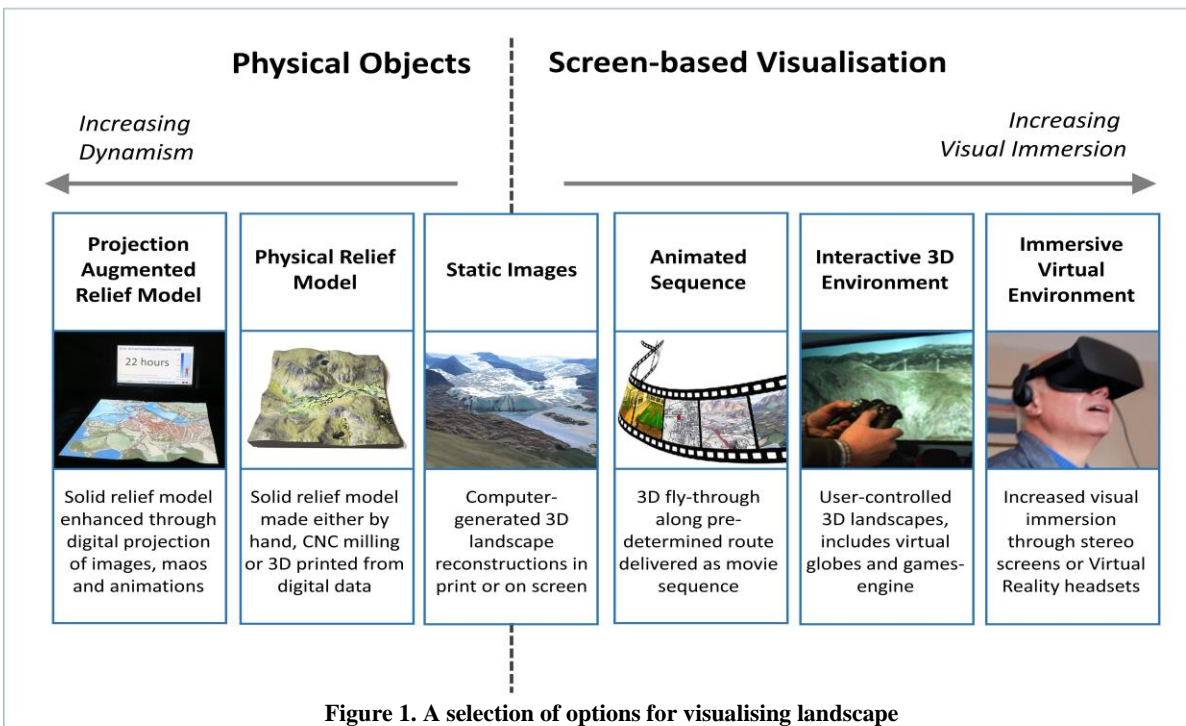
Physical Objects

Screen-based Visualisation

Increasing Dynamism

Increasing Visual Immersion

Projection Augmented Relief Model

22 hours

Solid relief model enhanced through digital projection of images, maos and animations

Physical Relief Model

Solid relief model made either by hand, CNC milling or 3D printed from digital data

Static Images

Computer-generated 3D landscape reconstructions in print or on screen

Animated Sequence

3D fly-through along pre-determined route delivered as movie sequence

Interactive 3D Environment

User-controlled 3D landscapes, includes virtual globes and games-engine

Immersive Virtual Environment

Increased visual immersion through stereo screens or Virtual Reality headsets

Figure 1. A selection of options for visualising landscape